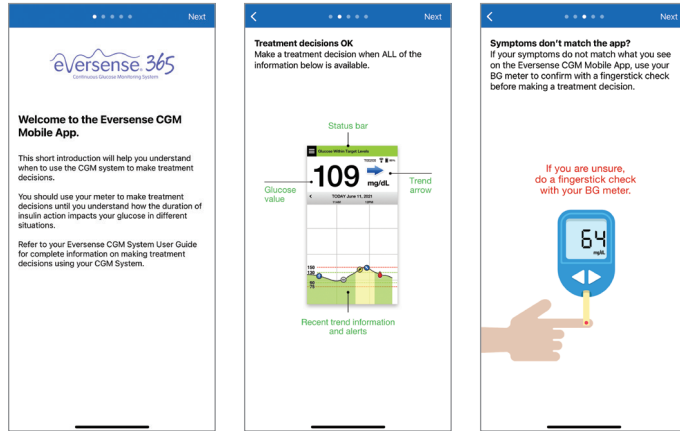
Next

eversense 365
Continuous Glucose Monitoring System

Welcome to the Eversense CGM Mobile App.

This short introduction will help you understand when to use the CGM system to make treatment decisions.

You should use your meter to make treatment decisions until you understand how the duration of insulin action impacts your glucose in different situations.

Refer to your Eversense CGM System User Guide for complete information on making treatment decisions using your CGM System.

Next

Treatment decisions OK
Make a treatment decision when ALL of the information below is available.

Status bar

Glucose Within Target Levels

Glucose value

109 mg/dL

Trend arrow

TODAY June 11, 2021

Recent trend information and alerts

Next

Symptoms don't match the app?
If your symptoms do not match what you see on the Eversense CGM Mobile App, use your BG meter to confirm with a fingerstick check before making a treatment decision.

If you are unsure, do a fingerstick check with your BG meter.

64
mg/dL